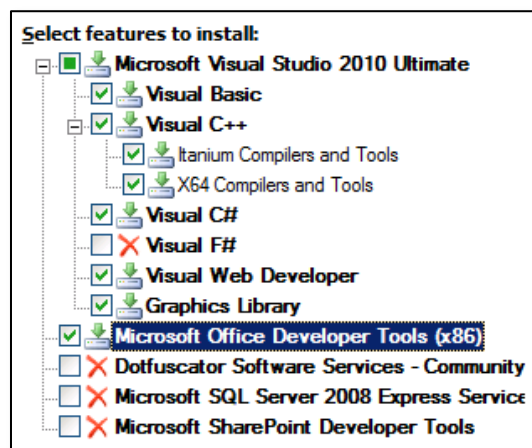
Select features to install:

Microsoft Visual Studio 2010 Ultimate
Visual Basic
Visual C++
Itanium Compilers and Tools
X64 Compilers and Tools
Visual C#
Visual F#
Visual Web Developer
Graphics Library
Microsoft Office Developer Tools (x86)
Dotfuscator Software Services - Community
Microsoft SQL Server 2008 Express Service
Microsoft SharePoint Developer Tools